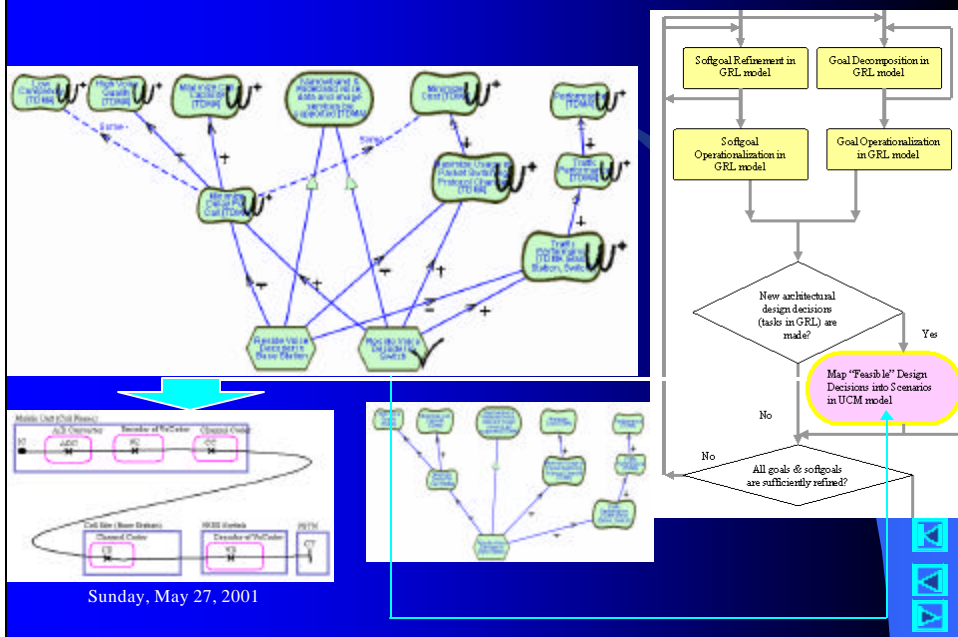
Low Complexity [TDMA]

High Voice Capacity [TDMA]

Minimum Cell Capacity [TDMA]

Narrowband & Packetized Data and image services (or capability) [TDMA]

Minimum Cost [TDMA]

Performance [TDMA]

Some+

Some-

+

+

Minimum Cost Equipment Cost [TDMA]

Maximize Usage of Packet Switch Protocol Chars [TDMA]

+

Traffic Performance [TDMA]

+

Traffic Ports Number [TDMA] Base Station, Switch

+

+

+

+

=

+

Placing Voice Decoders in Base Station

Placing Voice Decoders in Switch

Mobile Unit (Cell Phone)

A/D Converter

Encoder of VoCoder

Channel Coder

Cell Site (Base Station)

Channel Coder

MSS Switch

Decoder of VoCoder

PSTN

Sunday, May 27, 2001

Softgoal Refinement in GRL model

Goal Decomposition in GRL model

Softgoal Operationalization in GRL model

Goal Operationalization in GRL model

New architectural design decisions (tasks in GRL) are made?

Yes

Map "Feasible" Design Decisions into Scenarios in UCM model

No

No

All goals & softgoals are sufficiently refired?